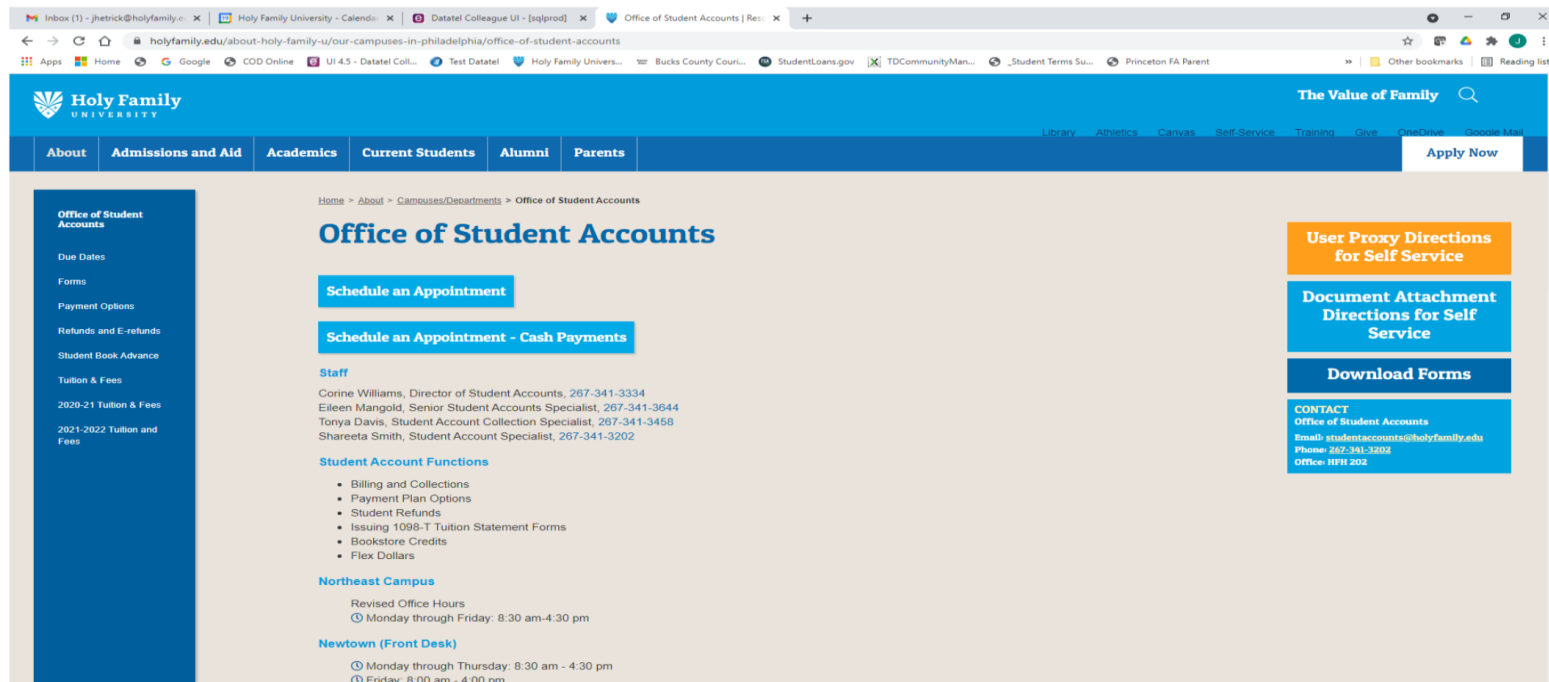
Inbox (1) - jhetrick@holyfamily.e ×
Holy Family University - Calenda ×
Datatel Colleague UI - [sqlprod] ×
Office of Student Accounts | Res ×
+

holyfamily.edu/about-holy-family-u/our-campuses-in-philadelphia/office-of-student-accounts

Apps Home Google COD Online UI 4.5 - Datatel Coll... Test Datatel Holy Family Univers... Bucks County Couri... StudentLoans.gov TDCommunityMan... _Student Terms Su... Princeton FA Parent » Other bookmarks Reading list

Holy Family UNIVERSITY

The Value of Family

Library Athletics Canvas Self-Service Training Give OneDrive Google Mail

About | Admissions and Aid | Academics | Current Students | Alumni | Parents | Apply Now

Office of Student Accounts
Due Dates
Forms
Payment Options
Refunds and E-refunds
Student Book Advance
Tuition & Fees
2020-21 Tuition & Fees
2021-2022 Tuition and Fees

Home > About > Campuses/Departments > Office of Student Accounts

Office of Student Accounts

Schedule an Appointment

Schedule an Appointment - Cash Payments

Staff

Corine Williams, Director of Student Accounts, 267-341-3334
Eileen Mangold, Senior Student Accounts Specialist, 267-341-3644
Tonya Davis, Student Account Collection Specialist, 267-341-3458
Shareeta Smith, Student Account Specialist, 267-341-3202

Student Account Functions

- Billing and Collections
- Payment Plan Options
- Student Refunds
- Issuing 1098-T Tuition Statement Forms
- Bookstore Credits
- Flex Dollars

Northeast Campus

Revised Office Hours
Monday through Friday: 8:30 am-4:30 pm

Newtown (Front Desk)

Monday through Thursday: 8:30 am - 4:30 pm
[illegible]

User Proxy Directions for Self Service

Document Attachment Directions for Self Service

Download Forms

CONTACT
Office of Student Accounts
Email: studentaccounts@holyfamily.edu
Phone: 267-341-3202
Office: HFH 202